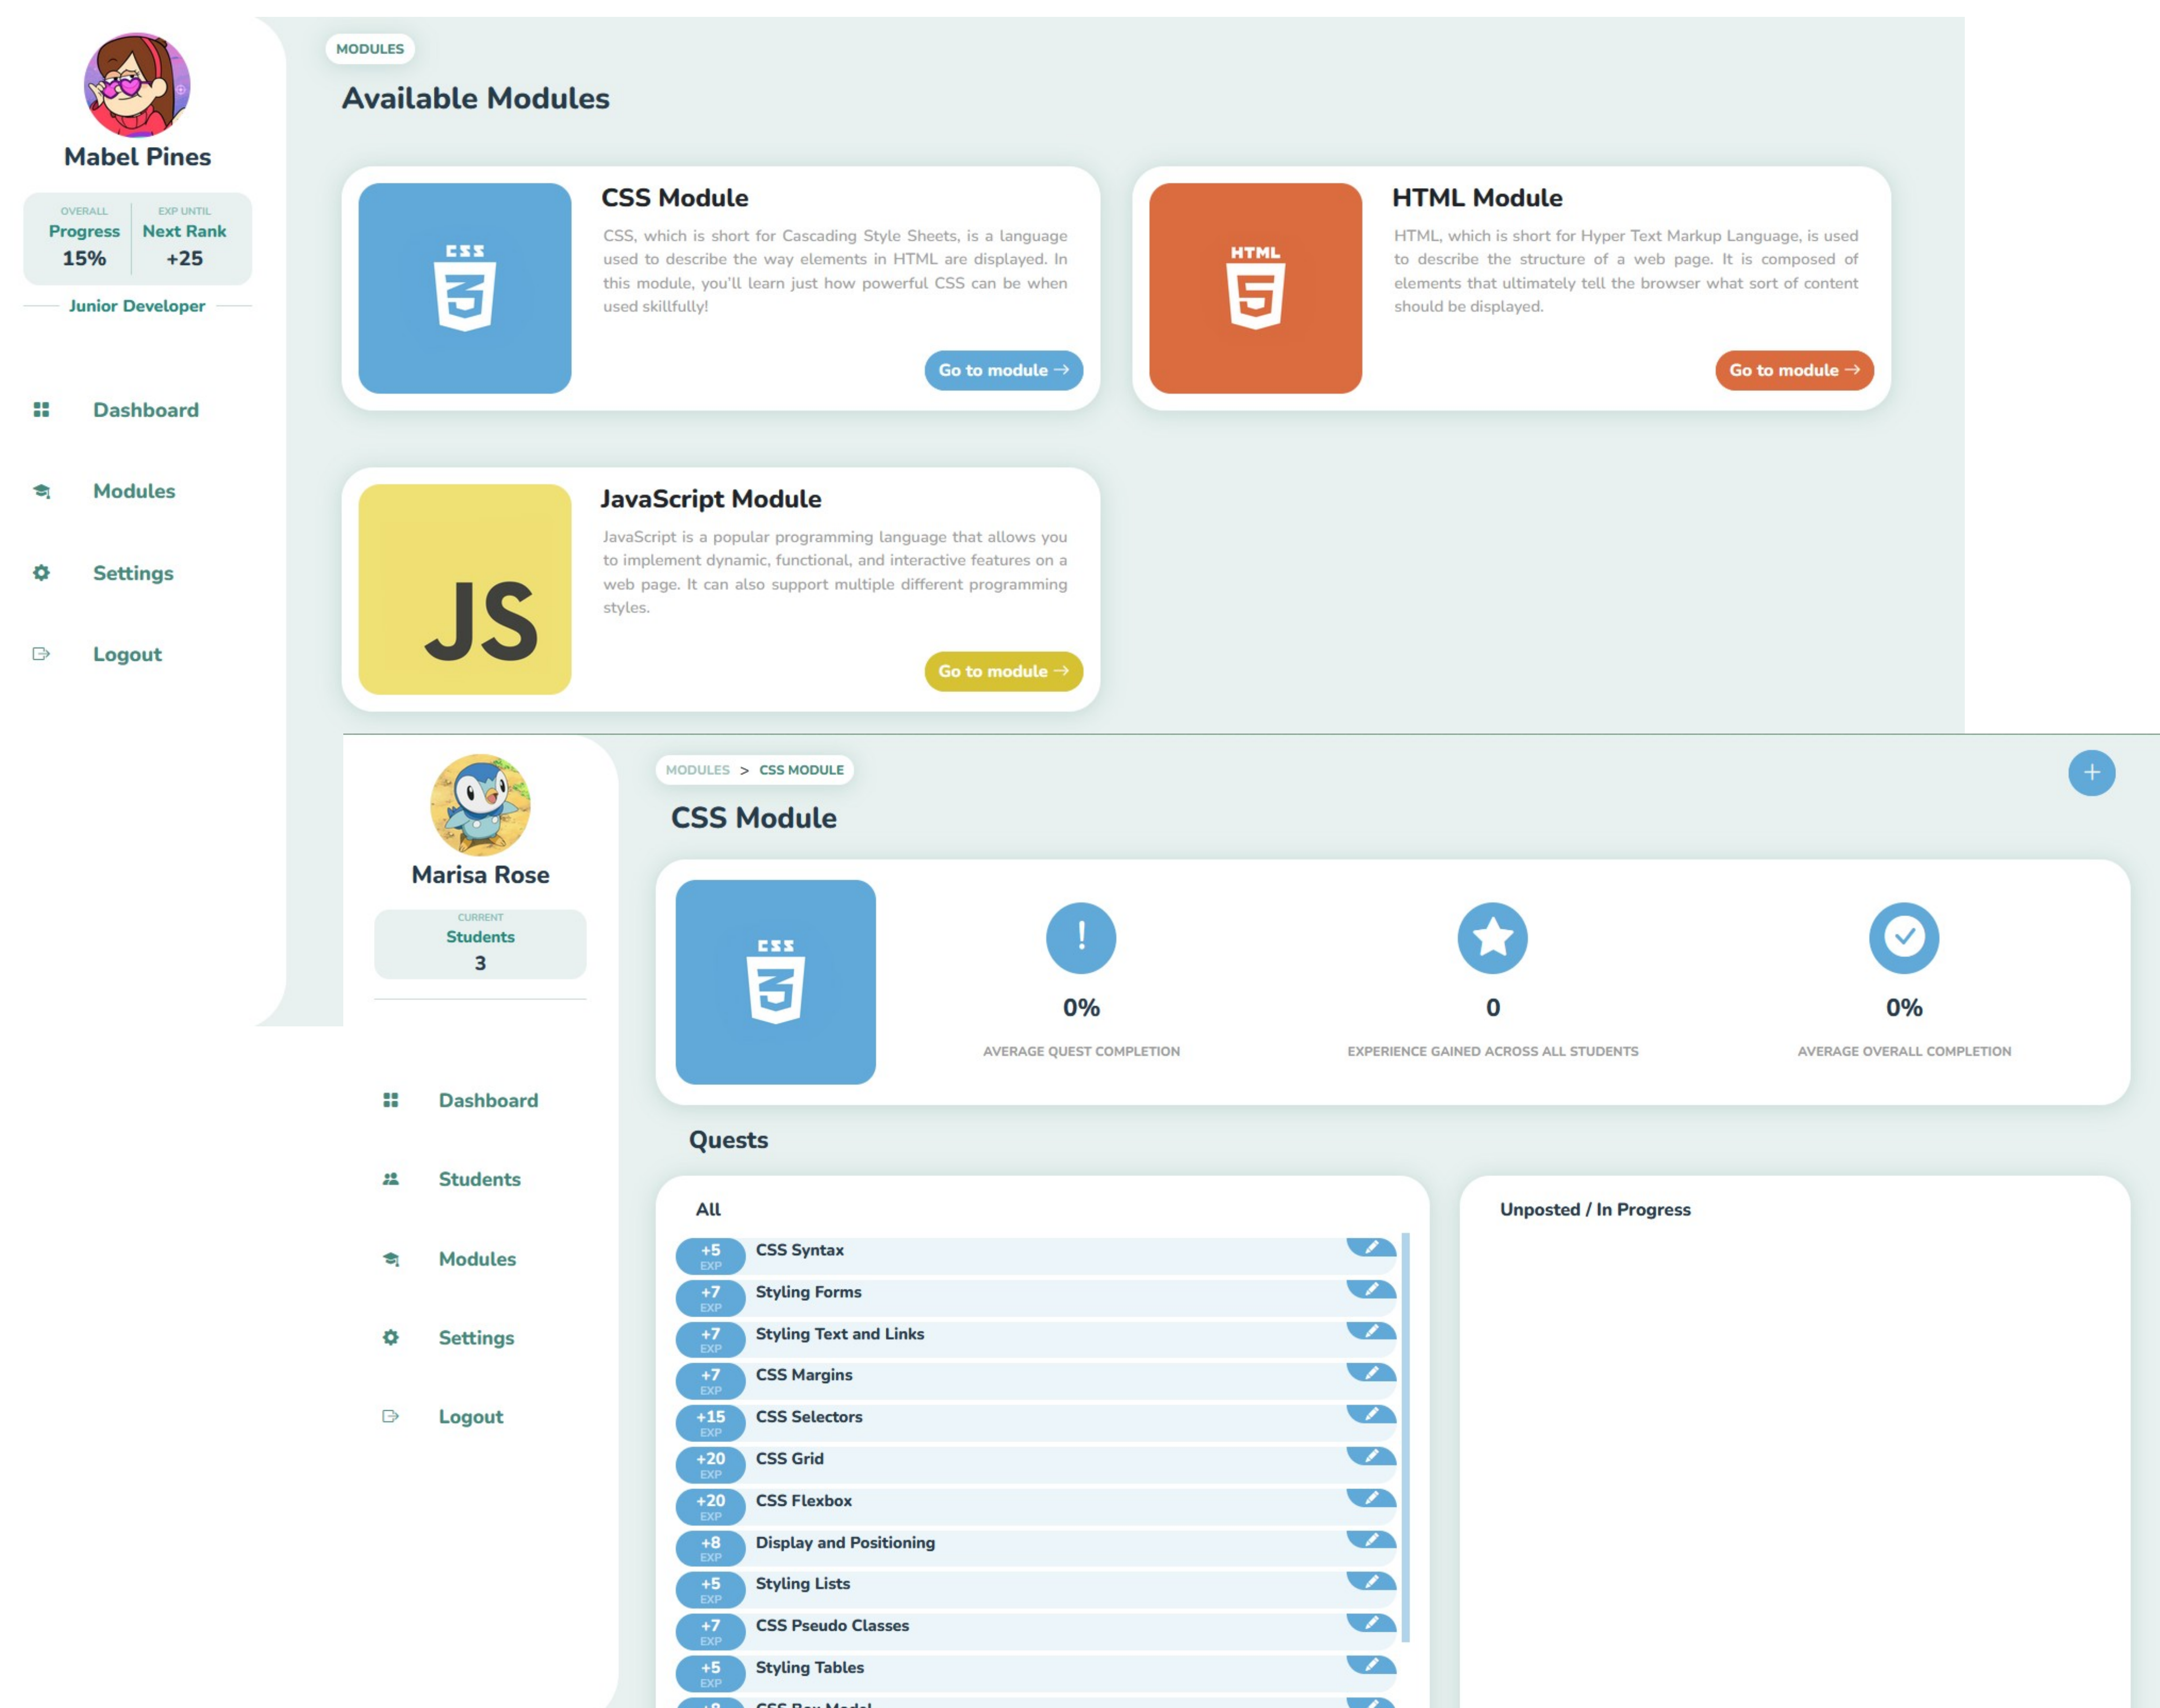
Mabel Pines

OVERALL
Progress
15%

EXP UNTIL
Next Rank
+25

Junior Developer

Dashboard

Modules

Settings

Logout

MODULES

Available Modules

CSS

CSS Module

CSS, which is short for Cascading Style Sheets, is a language used to describe the way elements in HTML are displayed. In this module, you'll learn just how powerful CSS can be when used skillfully!

Go to module →

HTML

HTML Module

HTML, which is short for Hyper Text Markup Language, is used to describe the structure of a web page. It is composed of elements that ultimately tell the browser what sort of content should be displayed.

Go to module →

JS

JavaScript Module

JavaScript is a popular programming language that allows you to implement dynamic, functional, and interactive features on a web page. It can also support multiple different programming styles.

Go to module →

Marisa Rose

CURRENT
Students
3

Dashboard

Students

Modules

Settings

Logout

MODULES > CSS MODULE

+

CSS Module

CSS

!
0%
AVERAGE QUEST COMPLETION

0
EXPERIENCE GAINED ACROSS ALL STUDENTS

0%
AVERAGE OVERALL COMPLETION

Quests

All

+5 EXP CSS Syntax
+7 EXP Styling Forms
+7 EXP Styling Text and Links
+7 EXP CSS Margins
+15 EXP CSS Selectors
+20 EXP CSS Grid
+20 EXP CSS Flexbox
+8 EXP Display and Positioning
+5 EXP Styling Lists
+7 EXP CSS Pseudo Classes
+5 EXP Styling Tables
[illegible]

Unposted / In Progress